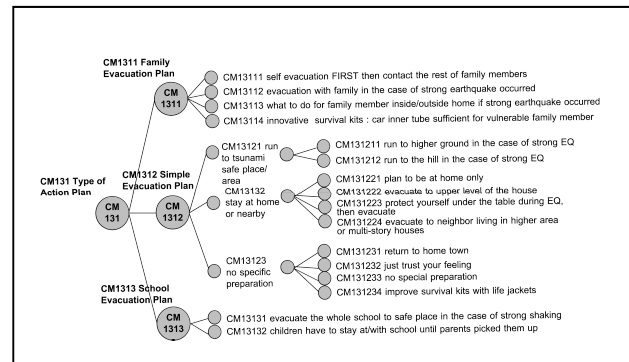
CM131 Type of Action Plan

CM 131

CM1311 Family Evacuation Plan

CM 1311

CM13111 self evacuation FIRST then contact the rest of family members

CM13112 evacuation with family in the case of strong earthquake occurred

CM13113 what to do for family member inside/outside home if strong earthquake occurred

CM13114 innovative survival kits : car inner tube sufficient for vulnerable family member

CM1312 Simple Evacuation Plan

CM 1312

CM13121 run to tsunami safe place/ area

CM131211 run to higher ground in the case of strong EQ

CM131212 run to the hill in the case of strong EQ

CM13132 stay at home or nearby

CM131221 plan to be at home only

CM131222 evacuate to upper level of the house

CM131223 protect yourself under the table during EQ, then evacuate

CM131224 evacuate to neighbor living in higher area or multi-story houses

CM13123 no specific preparation

CM131231 return to home town

CM131232 just trust your feeling

CM131233 no special preparation

CM131234 improve survival kits with life jackets

CM1313 School Evacuation Plan

CM 1313

CM13131 evacuate the whole school to safe place in the case of strong shaking

CM13132 children have to stay at/with school until parents picked them up